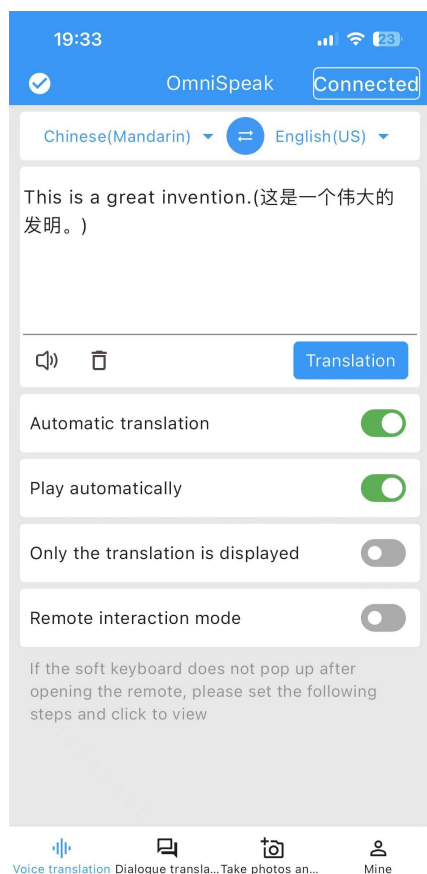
19:33

23

OmniSpeak

Connected

Chinese(Mandarin)

English(US)

This is a great invention.(这是一个伟大的发明。)

Translation

Automatic translation

Play automatically

Only the translation is displayed

Remote interaction mode

If the soft keyboard does not pop up after opening the remote, please set the following steps and click to view

Voice translation

Dialogue transla...

Take photos an...

Mine